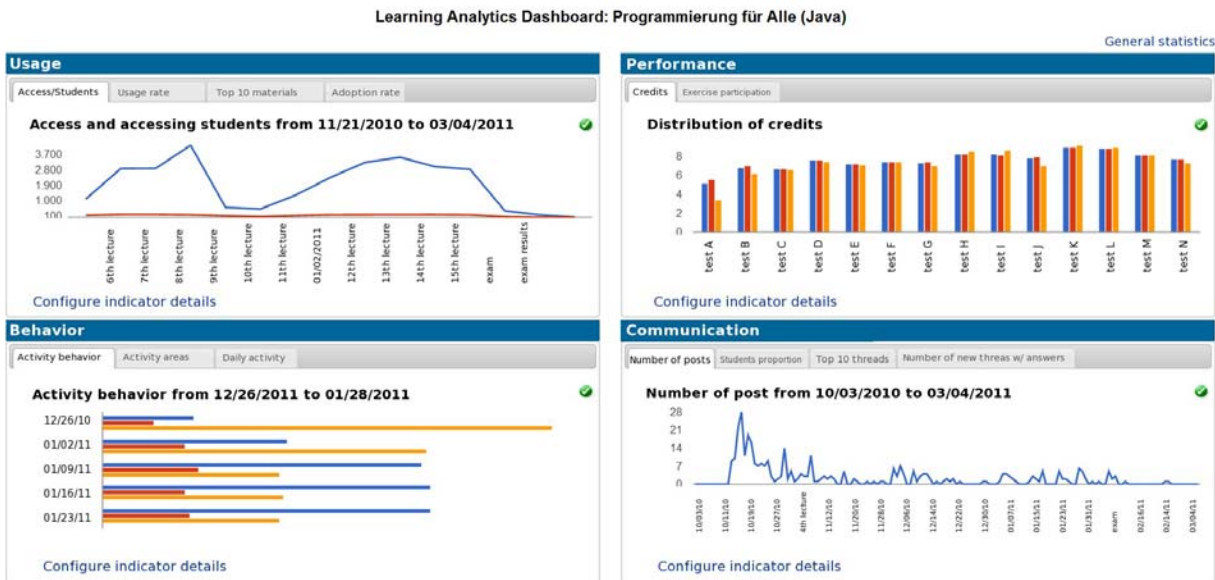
Learning Analytics Dashboard: Programmierung für Alle (Java)

General statistics

Usage

Access/Students | Usage rate | Top 10 materials | Adoption rate

Access and accessing students from 11/21/2010 to 03/04/2011

3.700
2.800
1.900
1.000
100

6th lecture
7th lecture
8th lecture
9th lecture
10th lecture
11th lecture
01/02/2011
12th lecture
13th lecture
14th lecture
15th lecture
exam
exam results

Configure indicator details

Performance

Credits | Exercise participation

Distribution of credits

8
6
4
2
0

test A
test B
test C
test D
test E
test F
test G
test H
test I
test J
test K
test L
test M
test N

Configure indicator details

Behavior

Activity behavior | Activity areas | Daily activity

Activity behavior from 12/26/2011 to 01/28/2011

12/26/10
01/02/11
01/09/11
01/16/11
01/23/11

Configure indicator details

Communication

Number of posts | Students proportion | Top 10 threads | Number of new threas w/ answers

Number of post from 10/03/2010 to 03/04/2011

28
21
14
7
0

10/03/10
10/11/10
10/19/10
10/27/10
4th lecture
11/12/10
11/20/10
11/28/10
12/06/10
12/14/10
12/22/10
12/30/10
01/07/11
01/15/11
01/23/11
exam
02/06/11
02/14/11
03/04/11

Configure indicator details